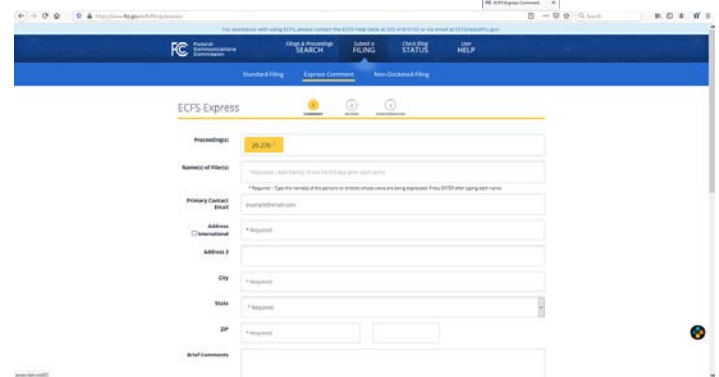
FCC ECFS Express Comment

https://www.fcc.gov/ecfs/filings/express

For assistance with using ECFS, please contact the ECFS Help Desk at 202-418-0193 or via email at ECFSHelp@fcc.gov

Federal Communications Commission

filings & Proceedings SEARCH

Submit a FILING

Check filing STATUS

User HELP

Standard Filing

Express Comment

Non-Docketed Filing

ECFS Express

1 COMMENT

2 REVIEW

3 CONFIRMATION

Proceeding(s) 20-270

Name(s) of Filer(s) *Required - Add filer(s). Press ENTER key after each entry

* Required - Type the name(s) of the persons or entities whose views are being expressed. Press ENTER after typing each name.

Primary Contact Email example@email.com

Address International *Required

Address 2

City *Required

State *Required

ZIP *Required

Brief Comments